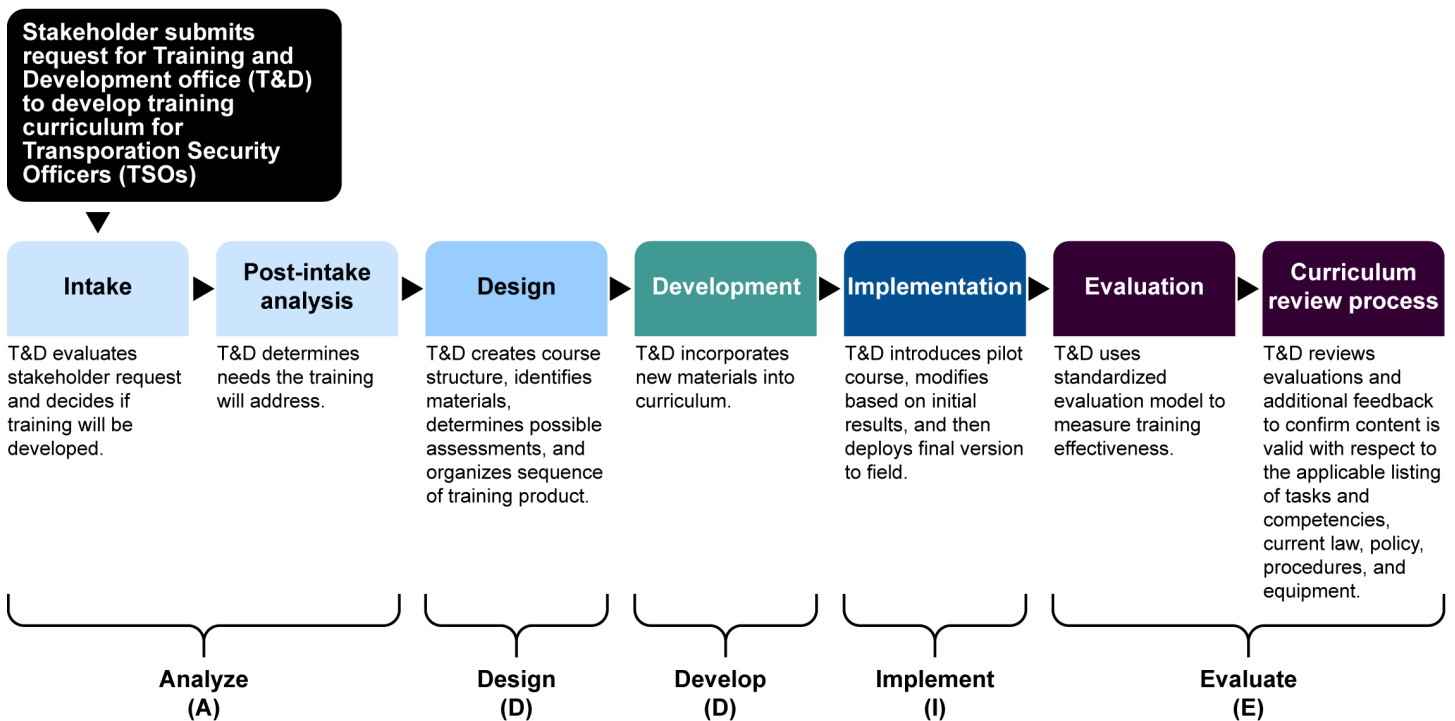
Stakeholder submits request for Training and Development office (T&D) to develop training curriculum for Transporation Security Officers (TSOs)

Intake

T&D evaluates stakeholder request and decides if training will be developed.

Post-intake analysis

T&D determines needs the training will address.

Design

T&D creates course structure, identifies materials, determines possible assessments, and organizes sequence of training product.

Development

T&D incorporates new materials into curriculum.

Implementation

T&D introduces pilot course, modifies based on initial results, and then deploys final version to field.

Evaluation

T&D uses standardized evaluation model to measure training effectiveness.

Curriculum review process

T&D reviews evaluations and additional feedback to confirm content is valid with respect to the applicable listing of tasks and competencies, current law, policy, procedures, and equipment.

Analyze
(A)

Design
(D)

Develop
(D)

Implement
(I)

Evaluate
(E)